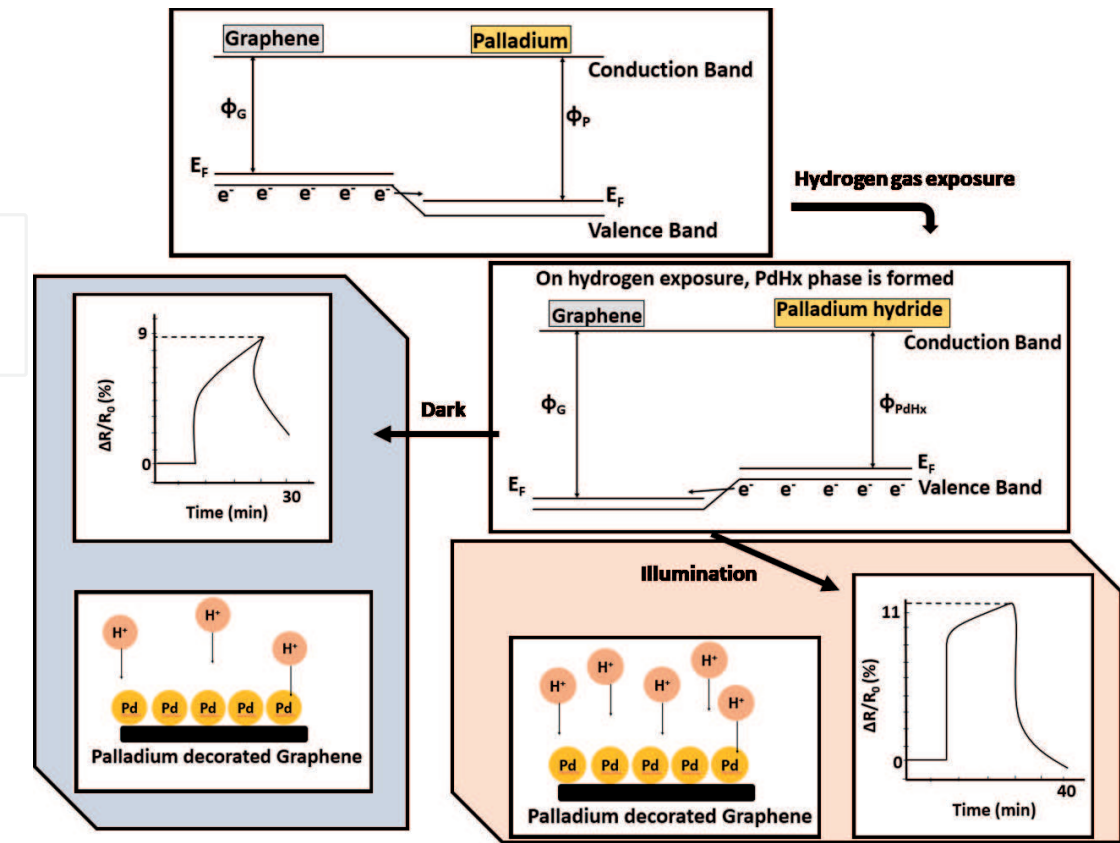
Graphene
Palladium
Conduction Band
$\phi_G$
$\phi_P$
$E_F$
$e^-$ $e^-$ $e^-$ $e^-$ $e^-$
$E_F$
Valence Band

Hydrogen gas exposure

On hydrogen exposure, PdHx phase is formed
Graphene
Palladium hydride
Conduction Band
$\phi_G$
$\phi_{PdHx}$
$E_F$
$E_F$
$e^-$ $e^-$ $e^-$ $e^-$ $e^-$
Valence Band

Dark

9
0
$\Delta R/R_0$ (%)
Time (min)
30

$H^+$ $H^+$ $H^+$
Pd Pd Pd Pd Pd
Palladium decorated Graphene

Illumination

$H^+$ $H^+$ $H^+$ $H^+$ $H^+$
Pd Pd Pd Pd Pd
Palladium decorated Graphene

11
0
$\Delta R/R_0$ (%)
Time (min)
40